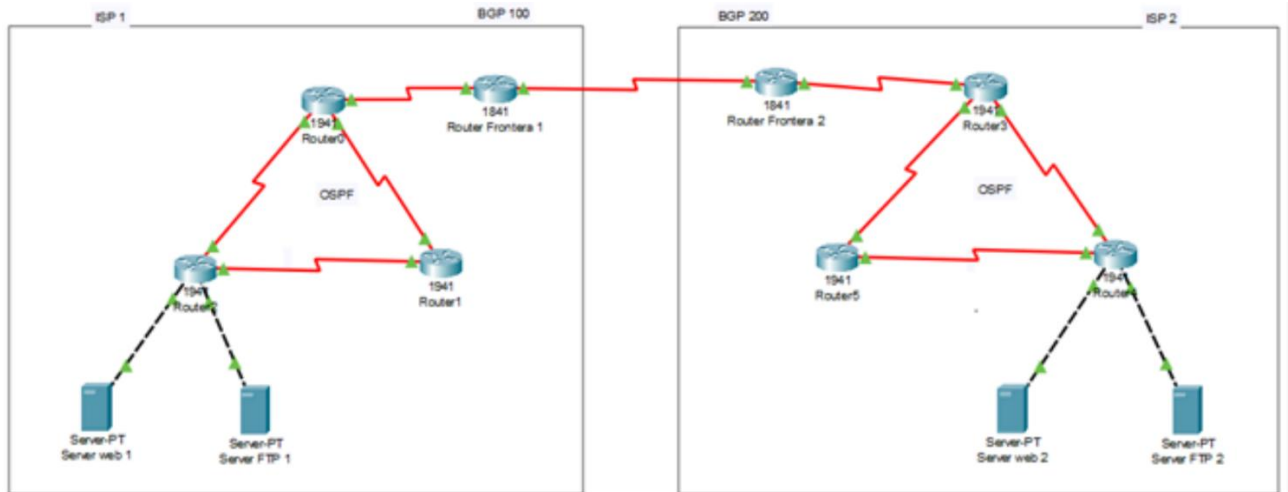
ISP 1

BGP 100

1941
Router0

1841
Router Frontera 1

OSPF

1941
Router2

1941
Router1

Server-PT
Server web 1

Server-PT
Server FTP 1

BGP 200

ISP 2

1841
Router Frontera 2

1941
Router3

OSPF

1941
Router5

1941
Router4

Server-PT
Server web 2

Server-PT
Server FTP 2